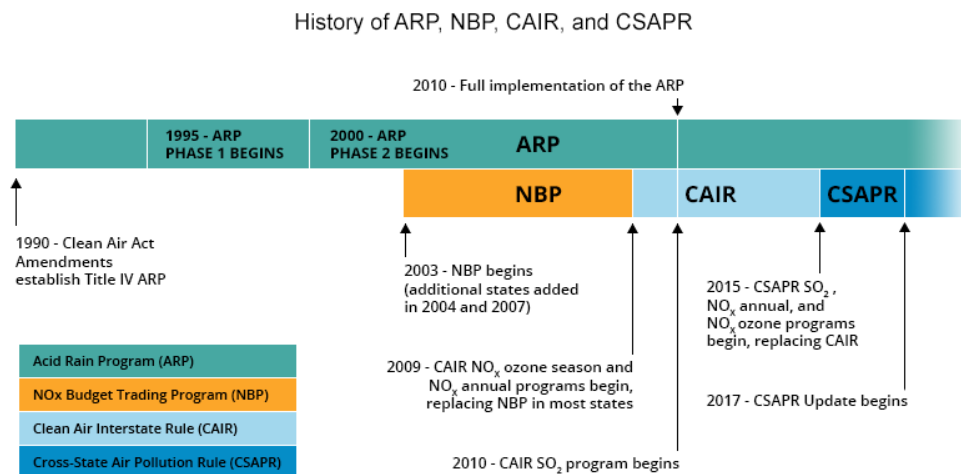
History of ARP, NBP, CAIR, and CSAPR

2010 - Full implementation of the ARP

1995 - ARP PHASE 1 BEGINS

2000 - ARP PHASE 2 BEGINS

ARP

NBP

CAIR

CSAPR

1990 - Clean Air Act Amendments establish Title IV ARP

2003 - NBP begins (additional states added in 2004 and 2007)

2015 - CSAPR $SO_2$, $NO_x$ annual, and $NO_x$ ozone programs begin, replacing CAIR

2009 - CAIR $NO_x$ ozone season and $NO_x$ annual programs begin, replacing NBP in most states

2017 - CSAPR Update begins

2010 - CAIR $SO_2$ program begins

Acid Rain Program (ARP)

NOx Budget Trading Program (NBP)

Clean Air Interstate Rule (CAIR)

Cross-State Air Pollution Rule (CSAPR)